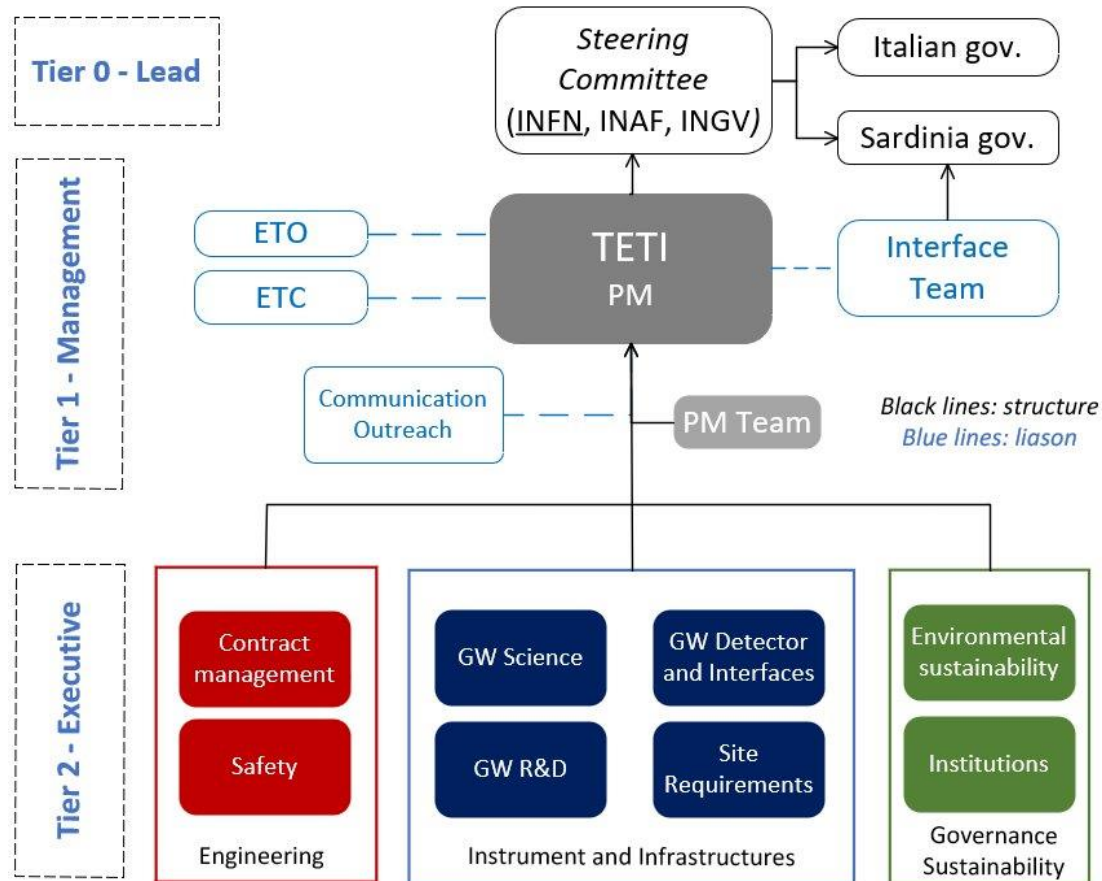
Tier 0 - Lead

Steering Committee (INFN, INAF, INGV)

Italian gov.

Sardinia gov.

Tier 1 - Management

ETO

ETC

TETI
PM

Interface Team

Communication Outreach

PM Team

Black lines: structure
Blue lines: liason

Tier 2 - Executive

Contract management

Safety

Engineering

GW Science

GW Detector and Interfaces

GW R&D

Site Requirements

Instrument and Infrastructures

Environmental sustainability

Institutions

Governance Sustainability